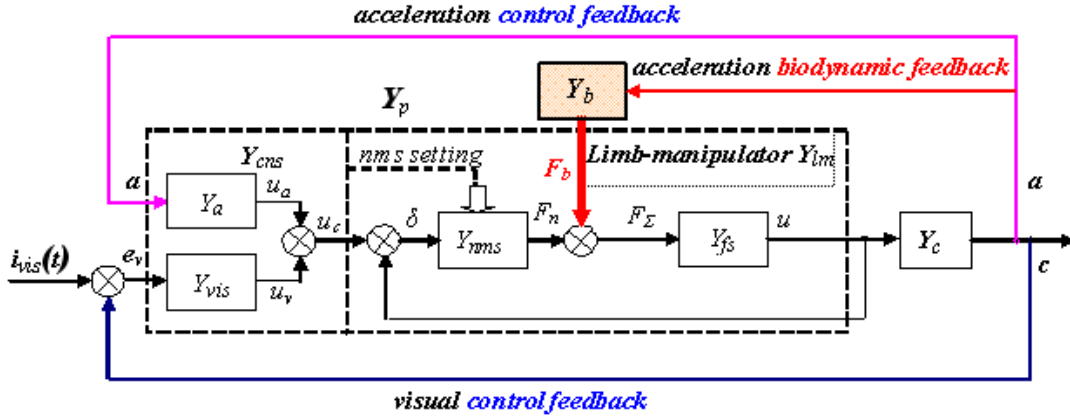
acceleration control feedback

$Y_b$

acceleration biodynamic feedback

$Y_p$

$Y_{cns}$

nms setting

$F_b$

Limb-manipulator $Y_{lm}$

a

$Y_a$

$u_a$

$u_c$

$\delta$

$F_n$

$F_\Sigma$

$Y_{fs}$

u

a

$i_{vis}(t)$

$e_v$

$Y_{vis}$

$u_v$

$Y_{nms}$

$Y_c$

c

visual control feedback